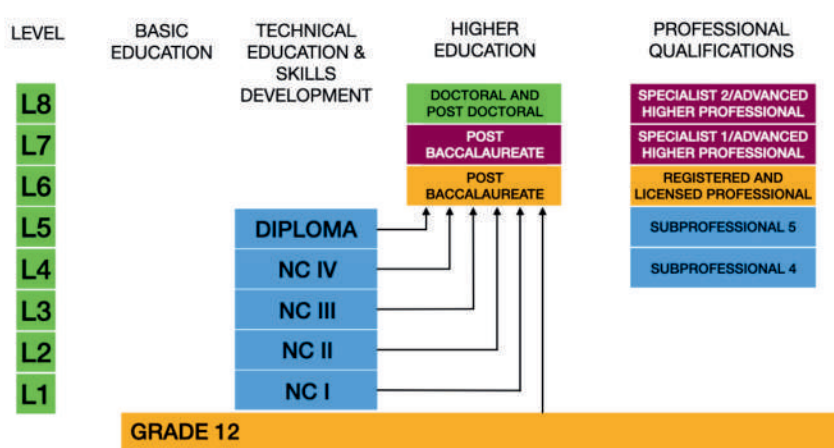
| LEVEL | BASIC EDUCATION | TECHNICAL EDUCATION & SKILLS DEVELOPMENT | HIGHER EDUCATION | PROFESSIONAL QUALIFICATIONS |
|---|---|---|---|---|
| L8 | | | DOCTORAL AND POST DOCTORAL | SPECIALIST 2/ADVANCED HIGHER PROFESSIONAL |
| L7 | | | POST BACCALAUREATE | SPECIALIST 1/ADVANCED HIGHER PROFESSIONAL |
| L6 | | | POST BACCALAUREATE | REGISTERED AND LICENSED PROFESSIONAL |
| L5 | | DIPLOMA | | SUBPROFESSIONAL 5 |
| L4 | | NC IV | | SUBPROFESSIONAL 4 |
| L3 | | NC III | | |
| L2 | | NC II | | |
| L1 | | NC I | | |

GRADE 12